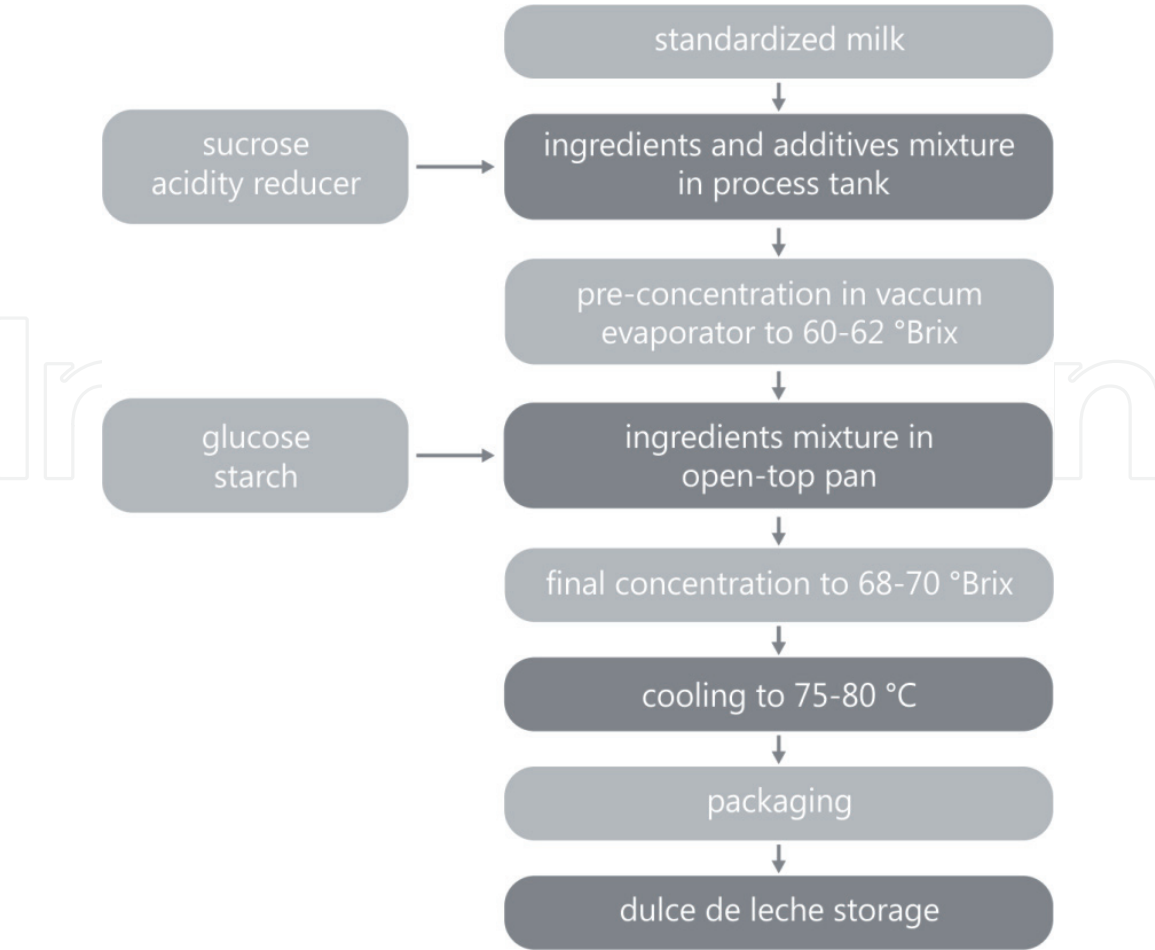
standardized milk

sucrose
acidity reducer

ingredients and additives mixture in process tank

pre-concentration in vaccum evaporator to 60-62 °Brix

glucose
starch

ingredients mixture in open-top pan

final concentration to 68-70 °Brix

cooling to 75-80 °C

packaging

dulce de leche storage